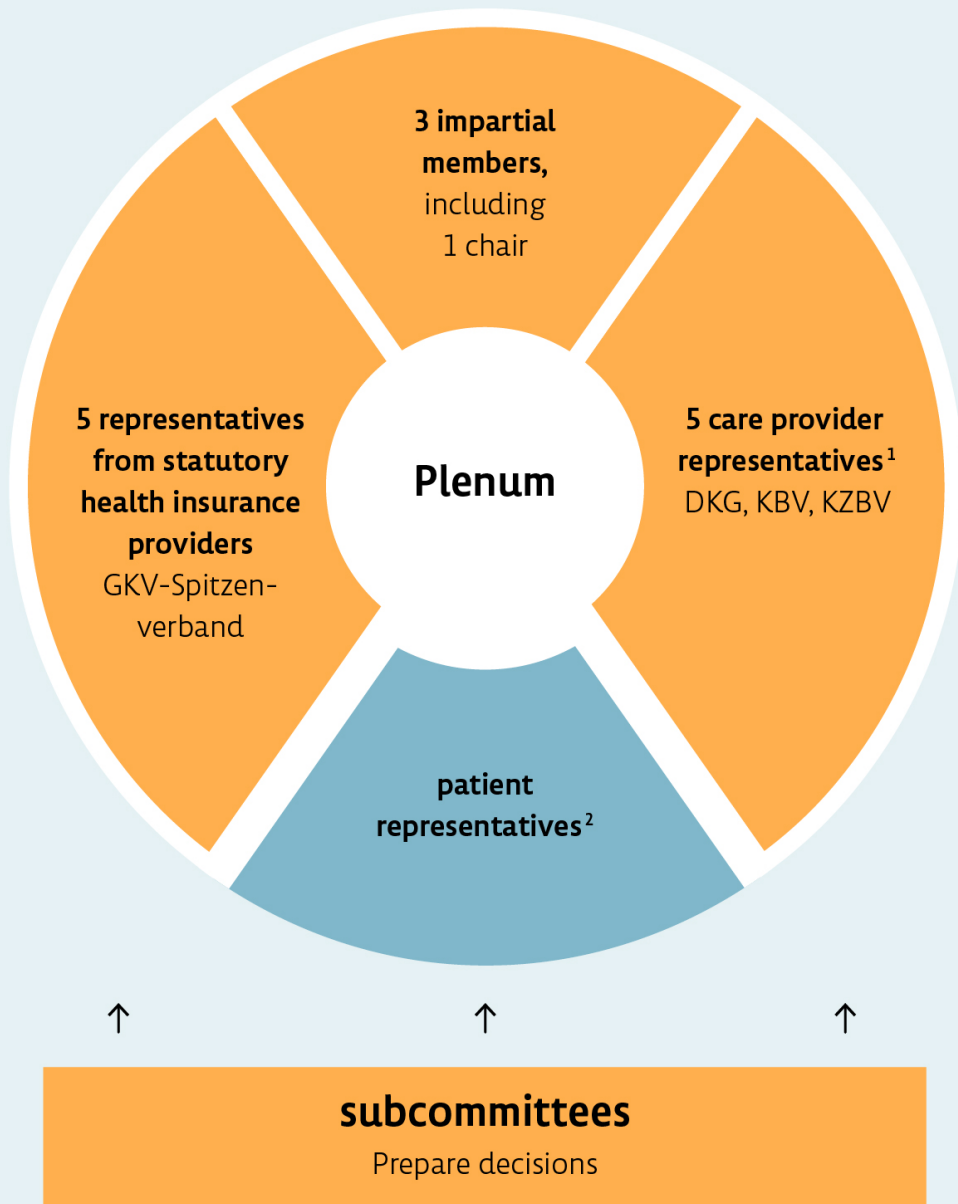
**3 impartial members,** including 1 chair

**5 representatives from statutory health insurance providers** GKV-Spitzenverband

**Plenum**

**5 care provider representatives$^1$** DKG, KBV, KZBV

**patient representatives$^2$**

↑ ↑ ↑

**subcommittees**
Prepare decisions